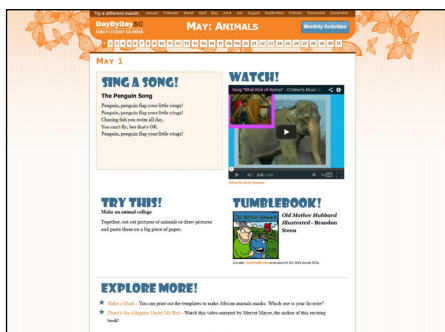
Try a different month: January February March April May June July August September October November December

DayByDay VA
FAMILY LITERACY CALENDAR

May: Animals

Monthly Activities

« 1 2 3 4 5 6 7 8 9 10 11 12 13 14 15 16 17 18 19 20 21 22 23 24 25 26 27 28 29 30 31 »

May 1

Sing a Song!

The Penguin Song

Penguin, penguin flap your little wings!
Penguin, penguin flap your little wings!
Chasing fish you swim all day.
You can't fly, but that's OK.
Penguin, penguin flap your little wings!

Watch!

Song "What Kind of Animal" - Children's Music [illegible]

What Kind of Animal?

Try This!

Make an animal collage

Together, cut out pictures of animals or draw pictures and paste them on a big piece of paper.

Tumblebook!

Old Mother Hubbard

Old Mother Hubbard Illustrated - Brandon Steen

Access TumbleBooks and search for this book title.

Explore More!

Make a Mask - You can print out the templates to make African animals masks. Which one is your favorite?

There's An Alligator Under My Bed - Watch this video narrated by Mercer Mayer, the author of this exciting book!